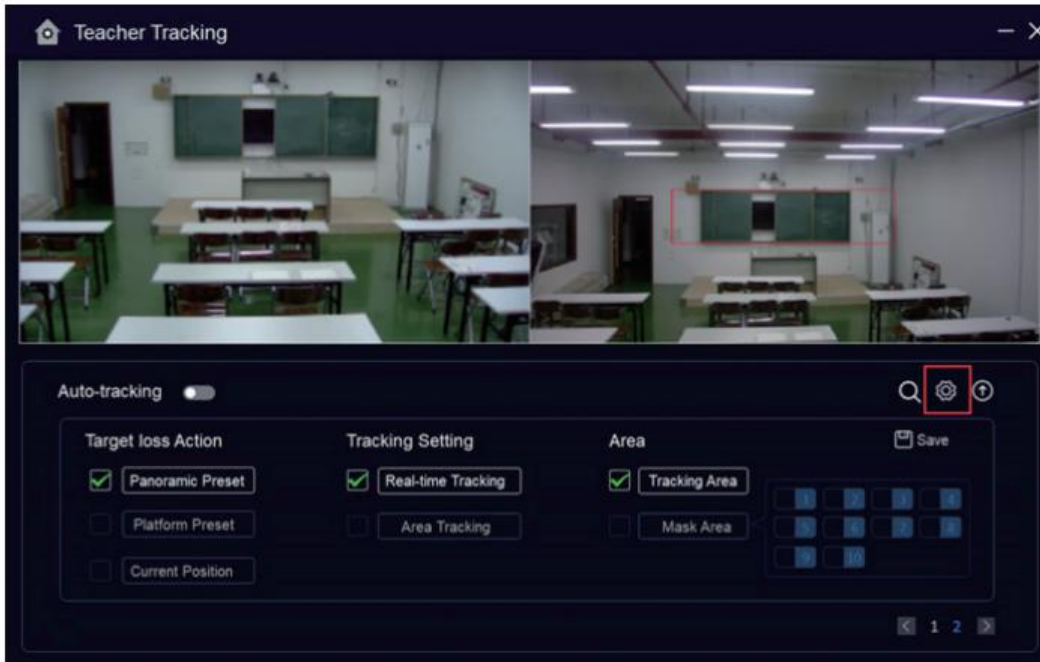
Teacher Tracking

Auto-tracking

Target loss Action
Panoramic Preset
Platform Preset
Current Position

Tracking Setting
Real-time Tracking
Area Tracking

Area
Tracking Area
Mask Area

Save

1 2 3 4
5 6 7 8
9 10

1 2